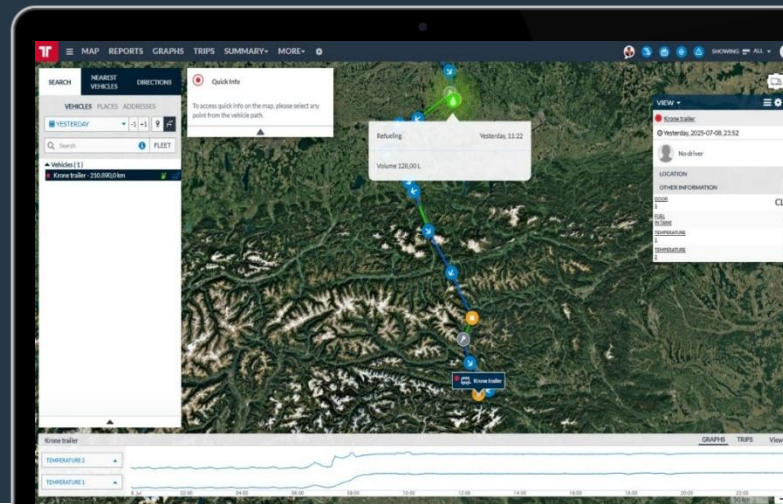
MAP REPORTS GRAPHS TRIPS SUMMARY▾ MORE▾

SHOWING ALL ▾

SEARCH
NEAREST VEHICLES
DIRECTIONS

VEHICLES PLACES ADDRESSES

YESTERDAY -1 +1

Search
FLEET

Vehicles (1)
Krone trailer - 210,890,0 km

Quick info

To access quick info on the map, please select any point from the vehicle path.

Refueling
Yesterday, 11:22

Volume 128,00 L

Krone trailer

VIEW ▾

Krone trailer

Yesterday, 2025-07-08, 23:52

No driver

LOCATION

OTHER INFORMATION

DOOR
FUEL
TEMPERATURE
TEMPERATURE

Cl

Krone trailer

GRAPHS TRIPS View

TEMPERATURE 2
TEMPERATURE 1

02:00 04:00 06:00 08:00 10:00 12:00 14:00 16:00 18:00 20:00 22:00